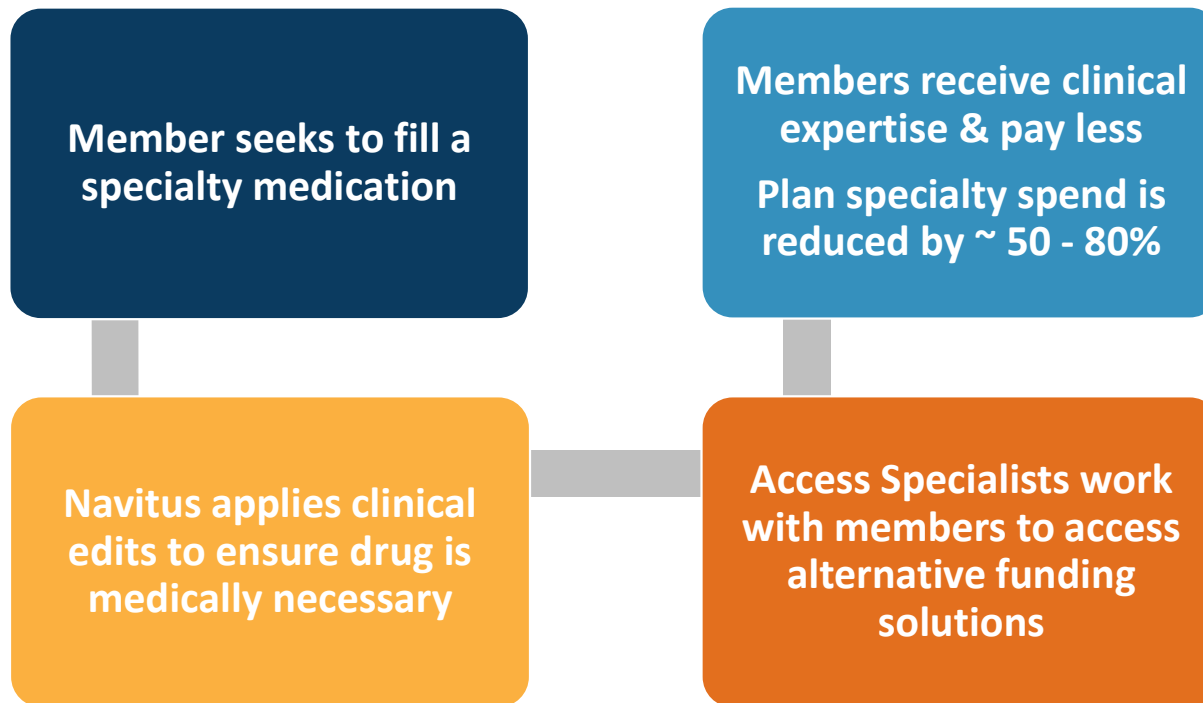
Member seeks to fill a specialty medication

Navitus applies clinical edits to ensure drug is medically necessary

Access Specialists work with members to access alternative funding solutions

Members receive clinical expertise & pay less

Plan specialty spend is reduced by ~ 50 - 80%